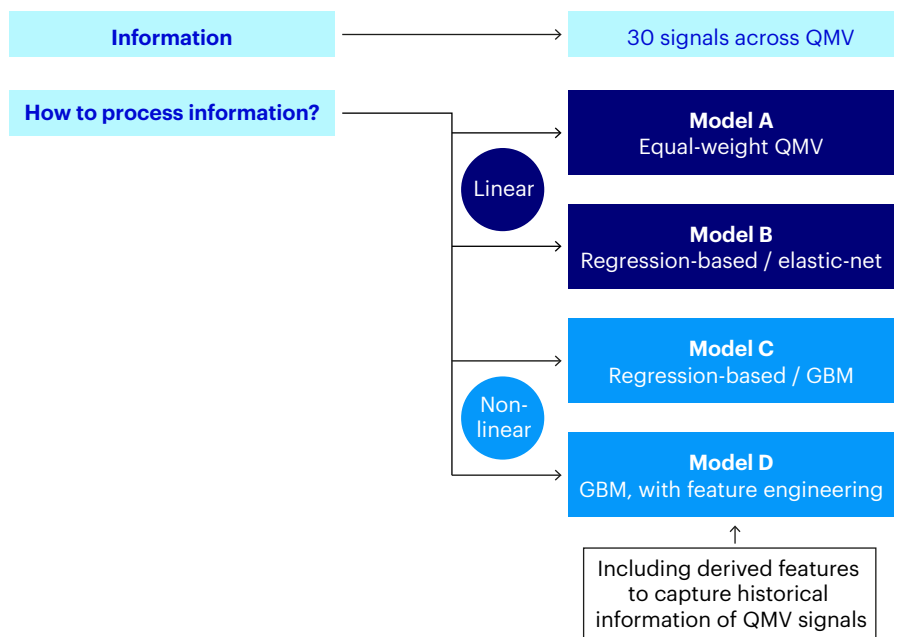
Information

30 signals across QMV

How to process information?

Linear

Model A
Equal-weight QMV

Model B
Regression-based / elastic-net

Non-linear

Model C
Regression-based / GBM

Model D
GBM, with feature engineering

Including derived features to capture historical information of QMV signals